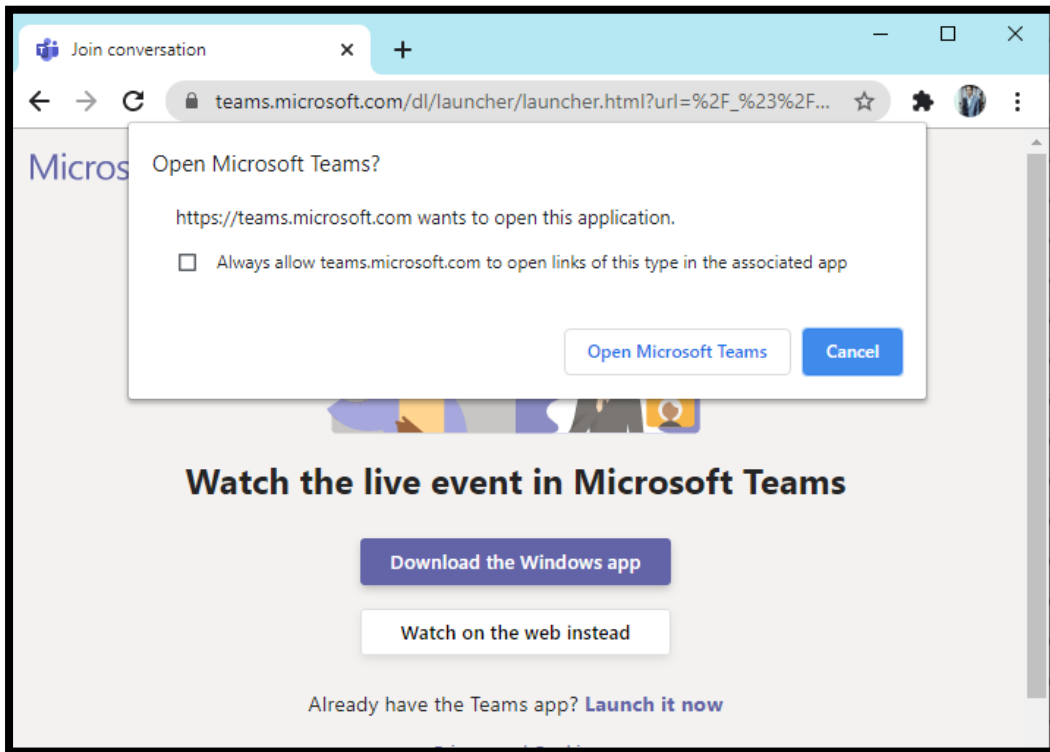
Join conversation

teams.microsoft.com/dl/launcher/launcher.html?url=%2F_%23%2F...

Micros

Open Microsoft Teams?

https://teams.microsoft.com wants to open this application.

Always allow teams.microsoft.com to open links of this type in the associated app

Open Microsoft Teams

Cancel

Watch the live event in Microsoft Teams

Download the Windows app

Watch on the web instead

Already have the Teams app? Launch it now

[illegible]